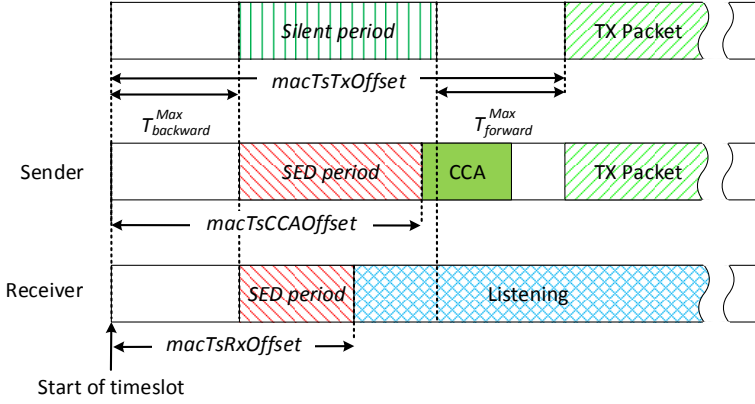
Silent period

TX Packet

macTsTxOffset

$T_{backward}^{Max}$

$T_{forward}^{Max}$

Sender

SED period

CCA

TX Packet

macTsCCAOffset

Receiver

SED period

Listening

macTsRxOffset

Start of timeslot